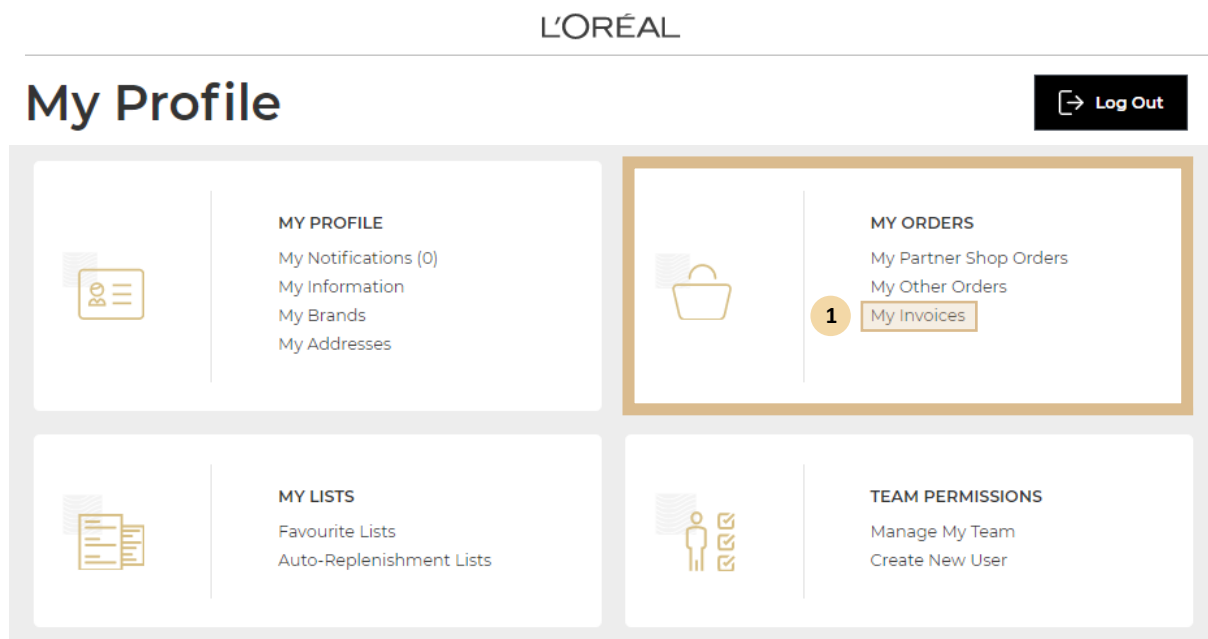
L'ORÉAL

My Profile

Log Out

MY PROFILE
My Notifications (0)
My Information
My Brands
My Addresses

MY ORDERS
My Partner Shop Orders
My Other Orders
1
My Invoices

MY LISTS
Favourite Lists
Auto-Replenishment Lists

TEAM PERMISSIONS
Manage My Team
Create New User